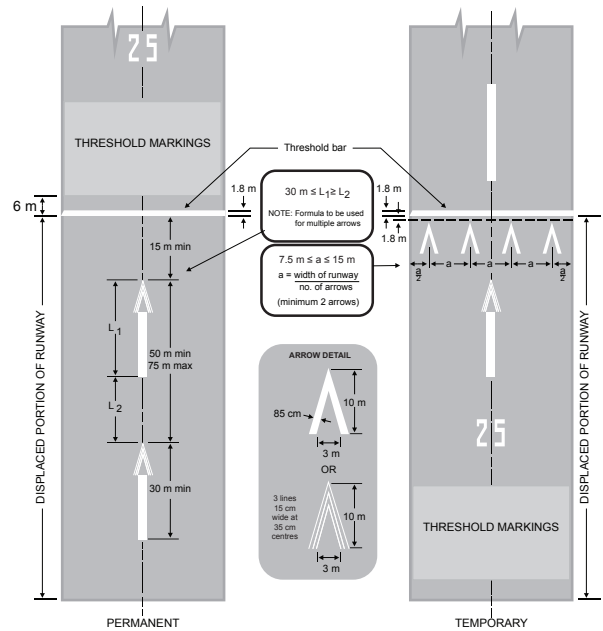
25

THRESHOLD MARKINGS

Threshold bar

6 m

1.8 m

$30 \text{ m} \leq L_1 \geq L_2$

NOTE: Formula to be used for multiple arrows

1.8 m

1.8 m

15 m min

$7.5 \text{ m} \leq a \leq 15 \text{ m}$

$a = \frac{\text{width of runway}}{\text{no. of arrows}}$

(minimum 2 arrows)

$\frac{a}{2}$ a a a $\frac{a}{2}$

$L_1$

50 m min
75 m max

$L_2$

30 m min

ARROW DETAIL

85 cm

10 m

3 m

OR

3 lines 15 cm wide at 35 cm centres

10 m

3 m

25

THRESHOLD MARKINGS

DISPLACED PORTION OF RUNWAY

DISPLACED PORTION OF RUNWAY

PERMANENT

TEMPORARY